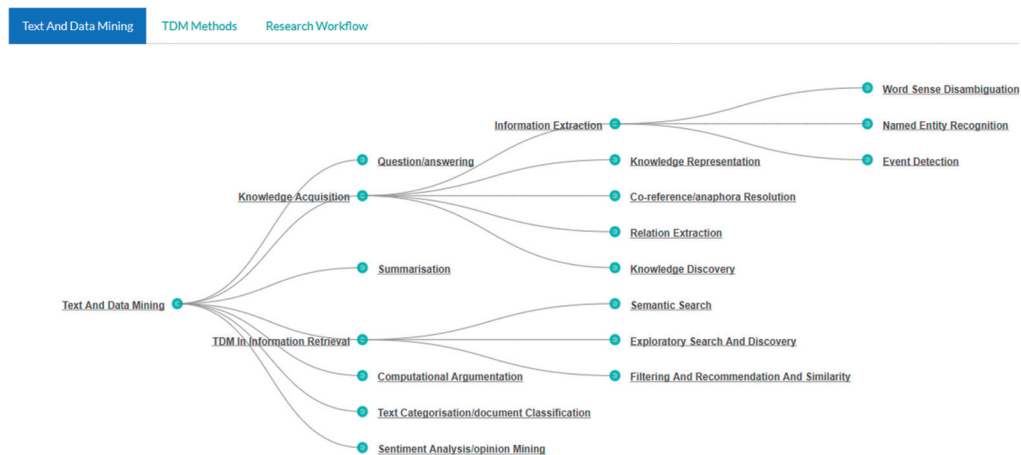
Text And Data Mining
TDM Methods
Research Workflow

Text And Data Mining
Knowledge Acquisition
Question/answering
Information Extraction
Word Sense Disambiguation
Named Entity Recognition
Event Detection
Knowledge Representation
Co-reference/anaphora Resolution
Relation Extraction
Knowledge Discovery
Summarisation
TDM In Information Retrieval
Semantic Search
Exploratory Search And Discovery
Filtering And Recommendation And Similarity
Computational Argumentation
Text Categorisation/document Classification
Sentiment Analysis/opinion Mining